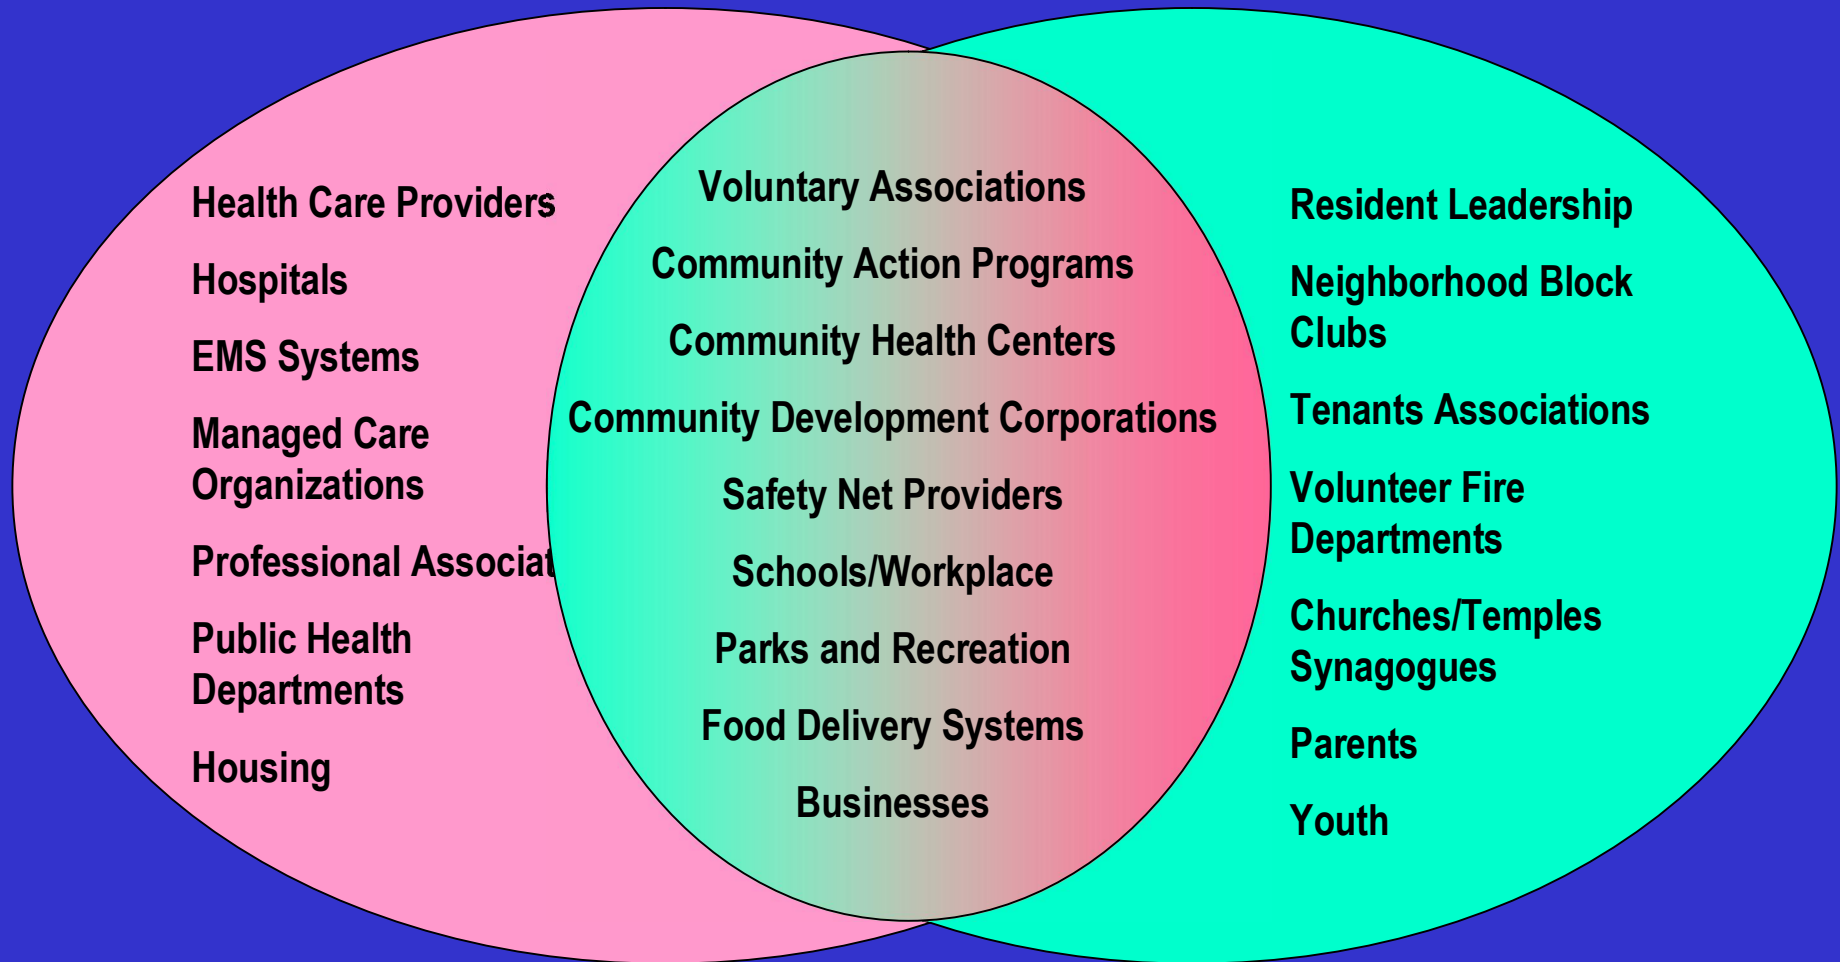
Health Care Providers

Hospitals

EMS Systems

Managed Care Organizations

Professional Associat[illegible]

Public Health Departments

Housing

Voluntary Associations

Community Action Programs

Community Health Centers

Community Development Corporations

Safety Net Providers

Schools/Workplace

Parks and Recreation

Food Delivery Systems

Businesses

Resident Leadership

Neighborhood Block Clubs

Tenants Associations

Volunteer Fire Departments

Churches/Temples Synagogues

Parents

Youth